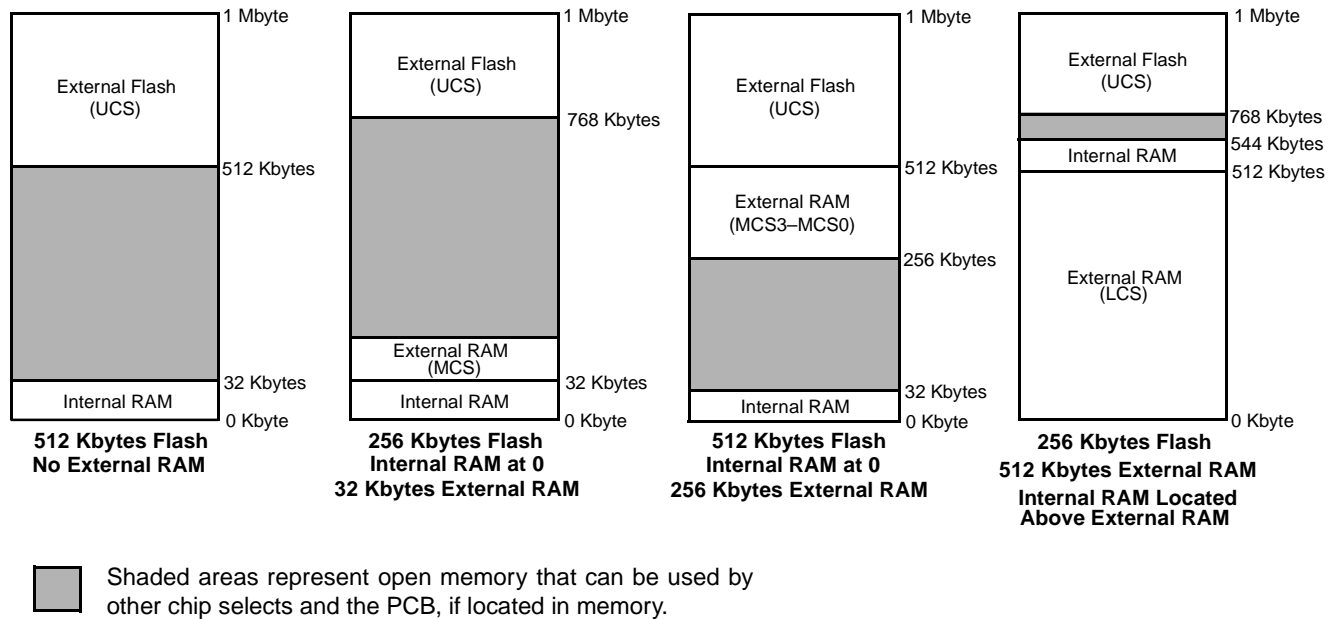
1 Mbyte
External Flash (UCS)
512 Kbytes
32 Kbytes
Internal RAM
0 Kbyte
512 Kbytes Flash
No External RAM

1 Mbyte
External Flash (UCS)
768 Kbytes
External RAM (MCS)
32 Kbytes
Internal RAM
0 Kbyte
256 Kbytes Flash
Internal RAM at 0
32 Kbytes External RAM

1 Mbyte
External Flash (UCS)
512 Kbytes
External RAM (MCS3–MCS0)
256 Kbytes
32 Kbytes
Internal RAM
0 Kbyte
512 Kbytes Flash
Internal RAM at 0
256 Kbytes External RAM

1 Mbyte
External Flash (UCS)
768 Kbytes
544 Kbytes
Internal RAM
512 Kbytes
External RAM (LCS)
0 Kbyte
256 Kbytes Flash
512 Kbytes External RAM
Internal RAM Located Above External RAM

Shaded areas represent open memory that can be used by other chip selects and the PCB, if located in memory.